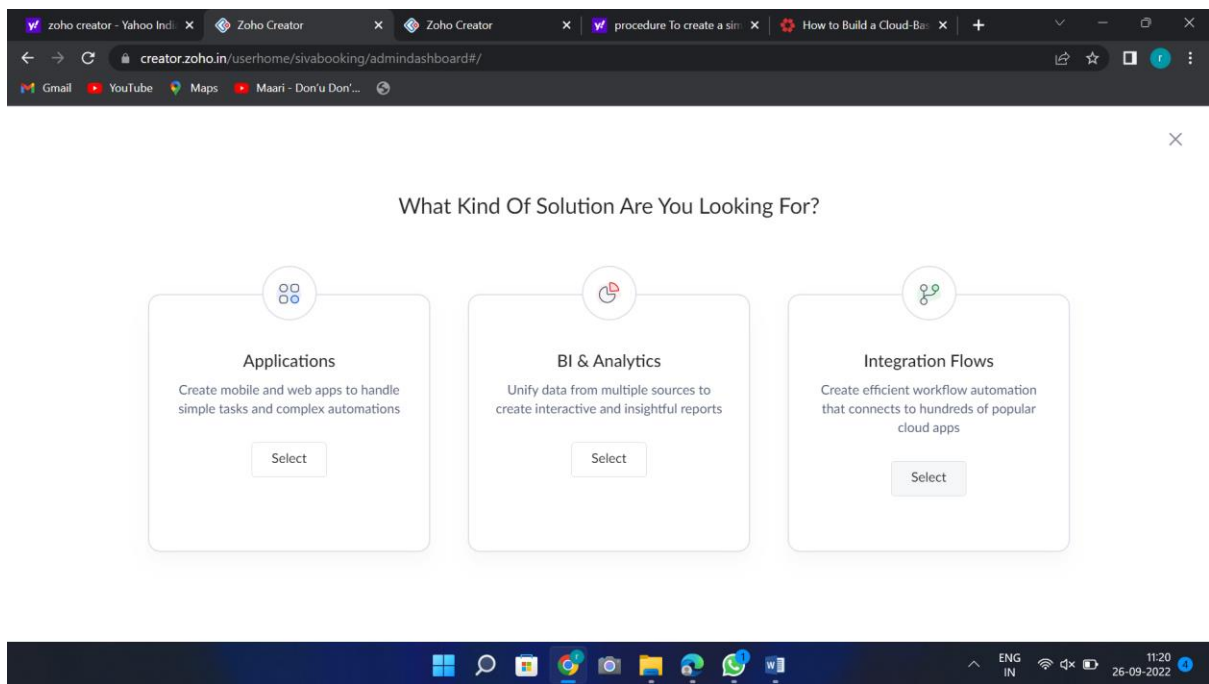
zoho creator - Yahoo Indi ×
Zoho Creator ×
Zoho Creator ×
procedure To create a sim ×
How to Build a Cloud-Bas ×
+

creator.zoho.in/userhome/sivabooking/admindashboard#/

Gmail YouTube Maps Maari - Don'u Don'...

×

What Kind Of Solution Are You Looking For?

Applications
Create mobile and web apps to handle simple tasks and complex automations
Select

BI & Analytics
Unify data from multiple sources to create interactive and insightful reports
Select

Integration Flows
Create efficient workflow automation that connects to hundreds of popular cloud apps
Select

ENG IN
11:20
26-09-2022
4